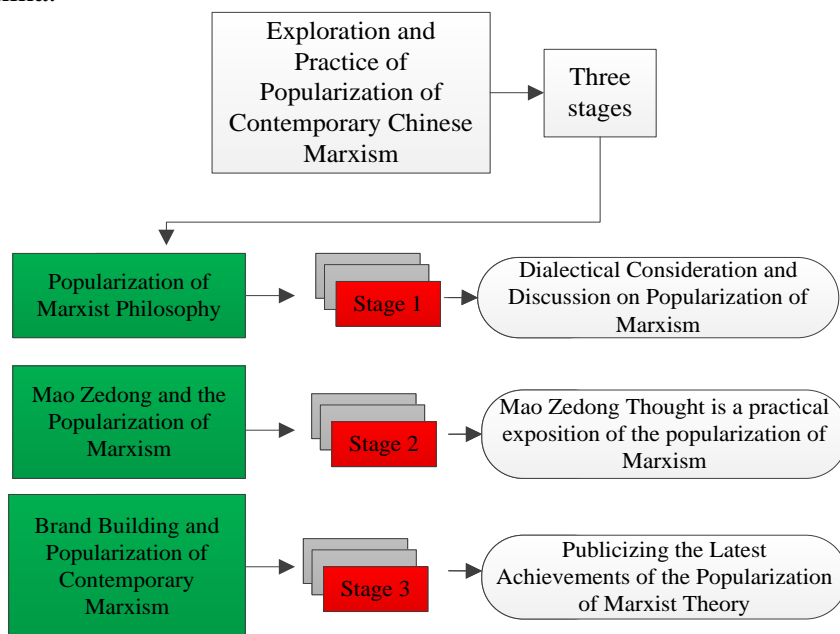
Exploration and Practice of Popularization of Contemporary Chinese Marxism

Three stages

Popularization of Marxist Philosophy

Stage 1

Dialectical Consideration and Discussion on Popularization of Marxism

Mao Zedong and the Popularization of Marxism

Stage 2

Mao Zedong Thought is a practical exposition of the popularization of Marxism

Brand Building and Popularization of Contemporary Marxism

Stage 3

Publicizing the Latest Achievements of the Popularization of Marxist Theory